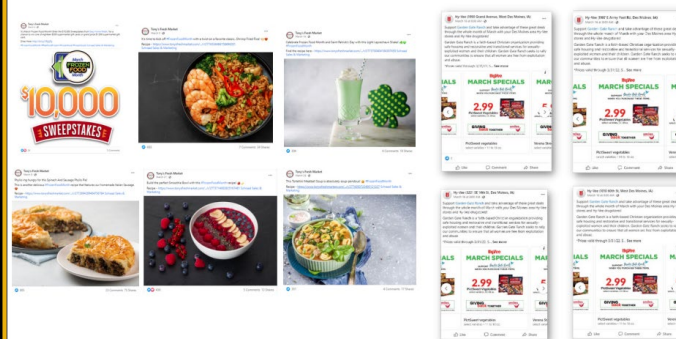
Tony's Fresh Market

March Frozen Food Month

$10,000 SWEEPSTAKES

Tony's Fresh Market

Tony's Fresh Market

Tony's Fresh Market

Tony's Fresh Market

Tony's Fresh Market

Tony's Fresh Market

Hy-Vee

MARCH SPECIALS

2.99

Hy-Vee

MARCH SPECIALS

2.99

Hy-Vee

MARCH SPECIALS

2.99

Hy-Vee

MARCH SPECIALS

2.99

Like Comment Share